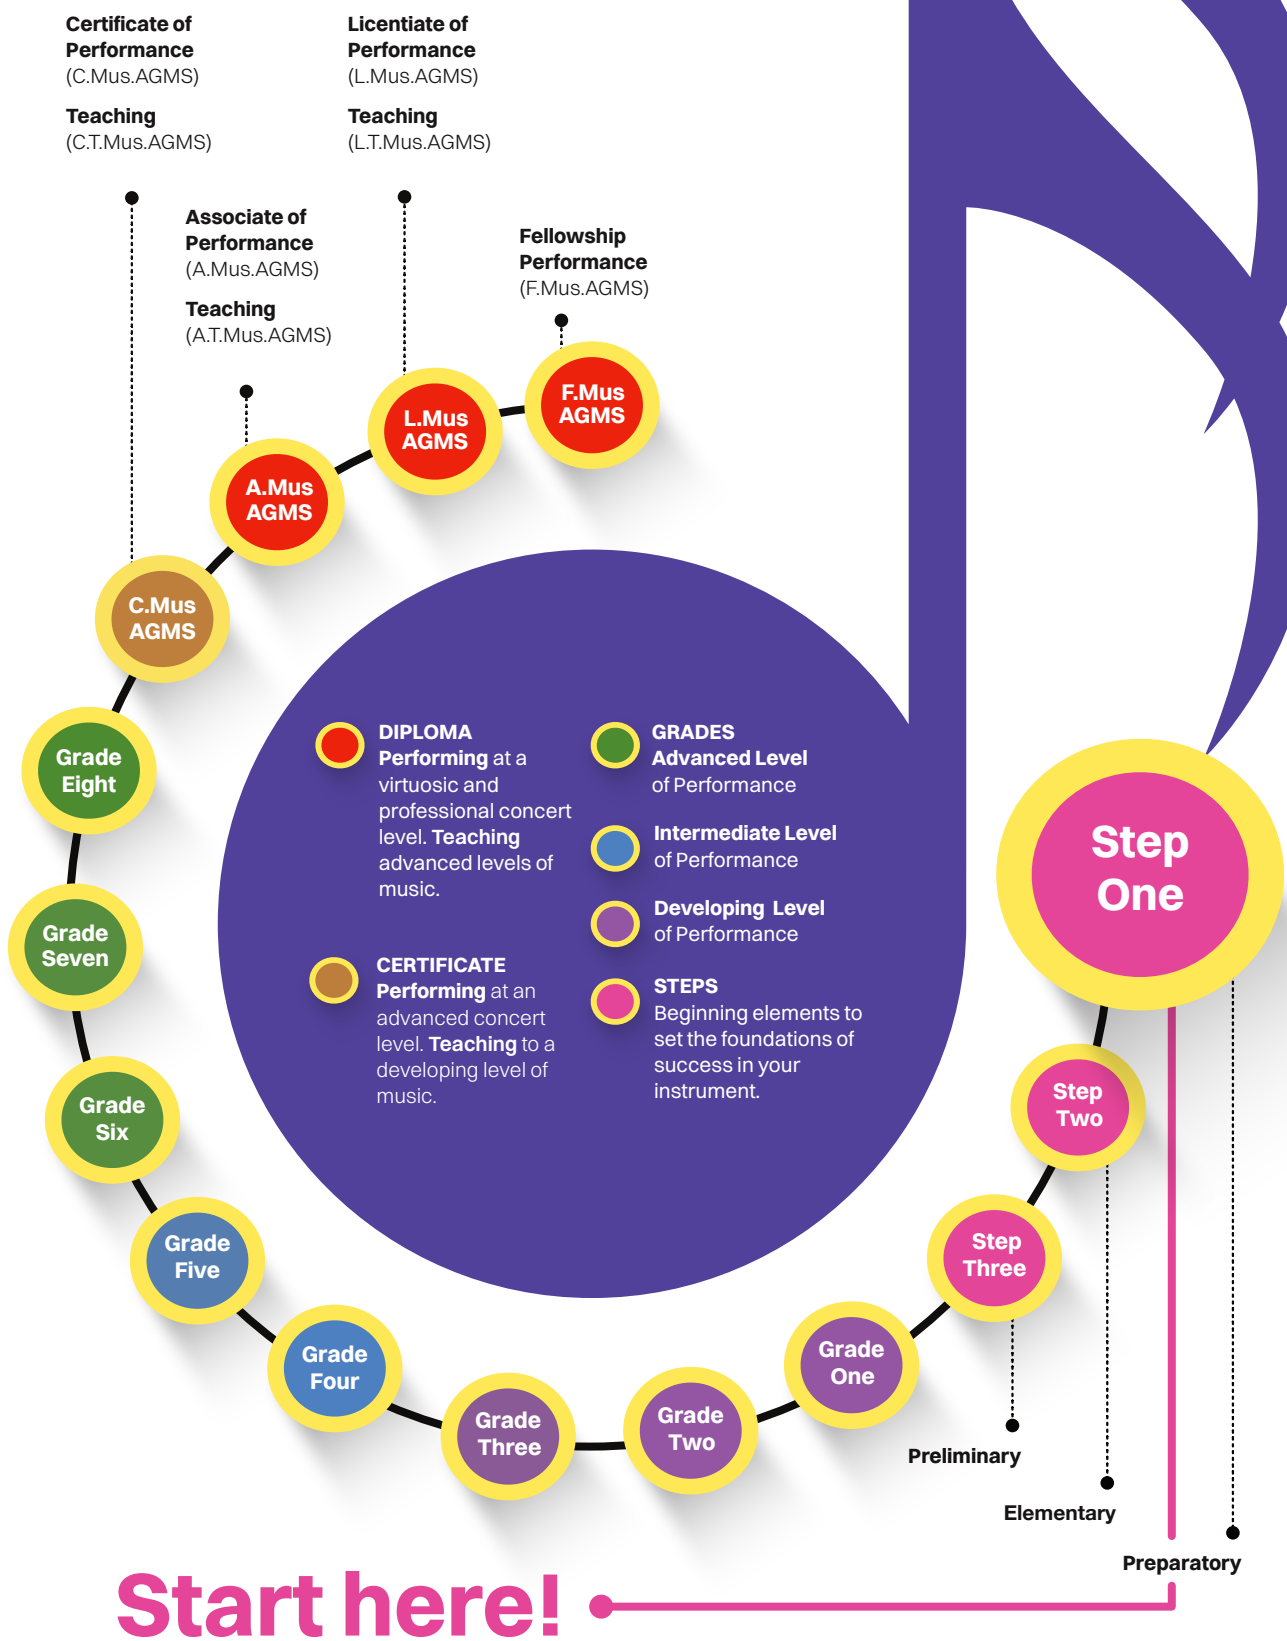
Certificate of Performance
(C.Mus.AGMS)

Teaching
(C.T.Mus.AGMS)

Licentiate of Performance
(L.Mus.AGMS)

Teaching
(L.T.Mus.AGMS)

Associate of Performance
(A.Mus.AGMS)

Teaching
(A.T.Mus.AGMS)

Fellowship Performance
(F.Mus.AGMS)

F.Mus AGMS

L.Mus AGMS

A.Mus AGMS

C.Mus AGMS

Grade Eight

Grade Seven

Grade Six

Grade Five

Grade Four

Grade Three

Grade Two

Grade One

Step Three

Step Two

Step One

DIPLOMA
Performing at a virtuosic and professional concert level. Teaching advanced levels of music.

CERTIFICATE
Performing at an advanced concert level. Teaching to a developing level of music.

GRADES
Advanced Level of Performance

Intermediate Level of Performance

Developing Level of Performance

STEPS
Beginning elements to set the foundations of success in your instrument.

Preliminary

Elementary

Preparatory

Start here!